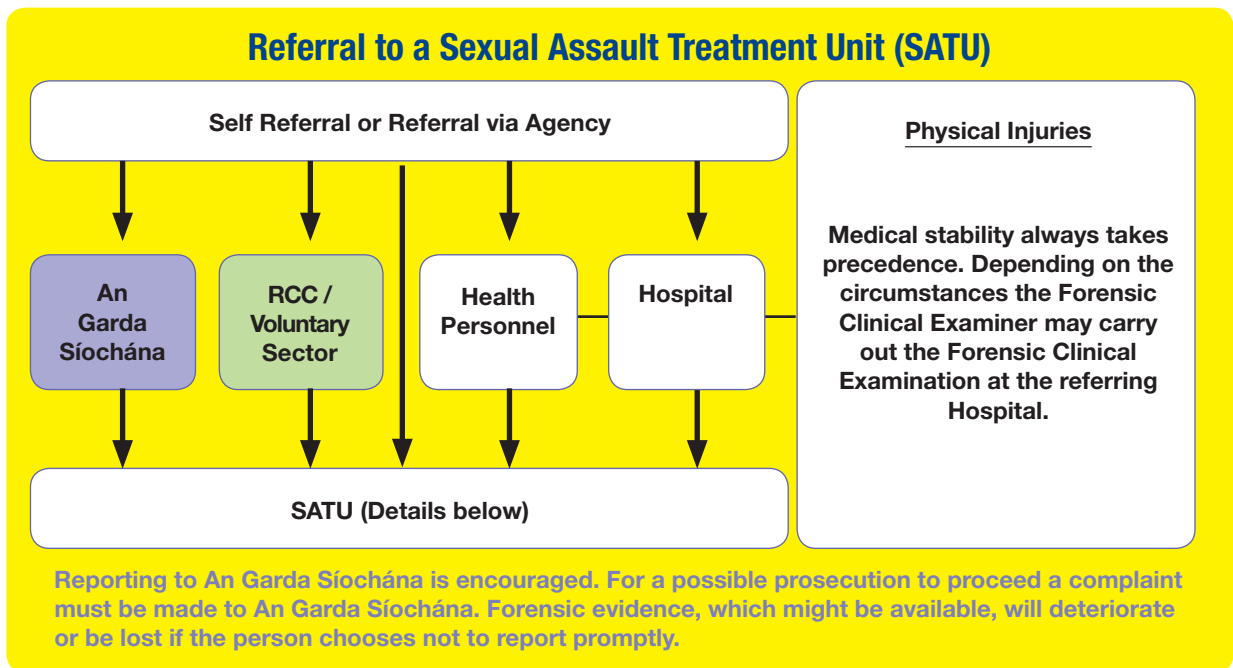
Referral to a Sexual Assault Treatment Unit (SATU)

Self Referral or Referral via Agency

An Garda Síochána

RCC / Voluntary Sector

Health Personnel

Hospital

SATU (Details below)

Physical Injuries

Medical stability always takes precedence. Depending on the circumstances the Forensic Clinical Examiner may carry out the Forensic Clinical Examination at the referring Hospital.

Reporting to An Garda Síochána is encouraged. For a possible prosecution to proceed a complaint must be made to An Garda Síochána. Forensic evidence, which might be available, will deteriorate or be lost if the person chooses not to report promptly.